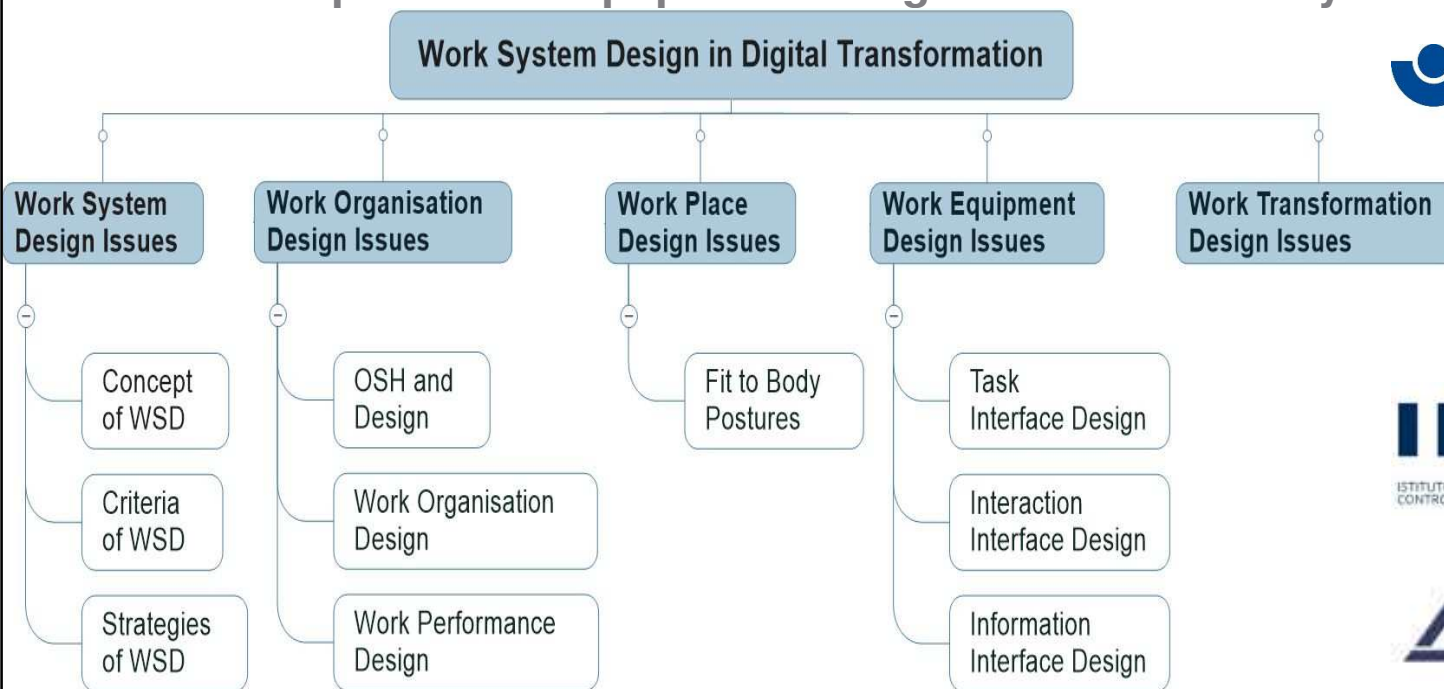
Work System Design in Digital Transformation

Work System Design Issues

Concept of WSD

Criteria of WSD

Strategies of WSD

Work Organisation Design Issues

OSH and Design

Work Organisation Design

Work Performance Design

Work Place Design Issues

Fit to Body Postures

Work Equipment Design Issues

Task Interface Design

Interaction Interface Design

Information Interface Design

Work Transformation Design Issues

ISTITUT
CONTR